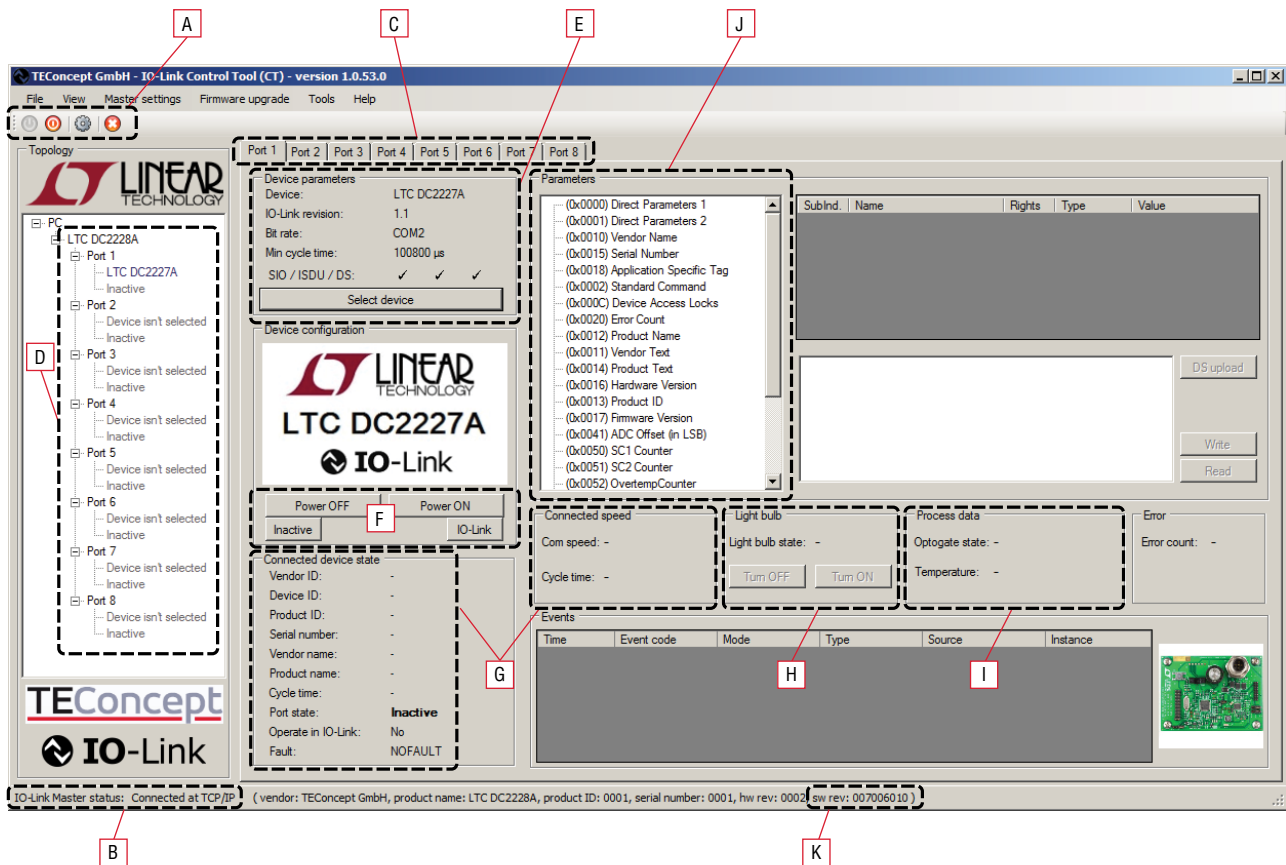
A C E J

TEConcept GmbH - IO-Link Control Tool (CT) - version 1.0.53.0

File View Master settings Firmware upgrade Tools Help

Topology

Port 1 Port 2 Port 3 Port 4 Port 5 Port 6 Port 7 Port 8

LINEAR TECHNOLOGY

PC
LTC DC2228A
Port 1
LTC DC2227A
Inactive
Port 2
Device isn't selected
Inactive
Port 3
Device isn't selected
Inactive
Port 4
Device isn't selected
Inactive
Port 5
Device isn't selected
Inactive
Port 6
Device isn't selected
Inactive
Port 7
Device isn't selected
Inactive
Port 8
Device isn't selected
Inactive

D

TEConcept
IO-Link

Device parameters
Device: LTC DC2227A
IO-Link revision: 1.1
Bit rate: COM2
Min cycle time: 100800 µs
SIO / ISDU / DS: ✓ ✓ ✓
Select device

Device configuration
LINEAR TECHNOLOGY
LTC DC2227A
IO-Link

Power OFF Power ON
F
Inactive IO-Link

Connected device state
Vendor ID: -
Device ID: -
Product ID: -
Serial number: -
Vendor name: -
Product name: -
Cycle time: -
Port state: Inactive
Operate in IO-Link: No
Fault: NOFAULT

G

Parameters
(0x0000) Direct Parameters 1
(0x0001) Direct Parameters 2
(0x0010) Vendor Name
(0x0015) Serial Number
(0x0018) Application Specific Tag
(0x0002) Standard Command
(0x000C) Device Access Locks
(0x0020) Error Count
(0x0012) Product Name
(0x0011) Vendor Text
(0x0014) Product Text
(0x0016) Hardware Version
(0x0013) Product ID
(0x0017) Firmware Version
(0x0041) ADC Offset (in LSB)
(0x0050) SC1 Counter
(0x0051) SC2 Counter
(0x0052) OvertempCounter

| SubInd. | Name | Rights | Type | Value |
|---|---|---|---|---|

DS upload
Write
Read

Connected speed
Com speed: -
Cycle time: -

Light bulb
Light bulb state: -
Turn OFF Turn ON

Process data
Optogate state: -
Temperature: -

Error
Error count: -

Events
| Time | Event code | Mode | Type | Source | Instance |
|---|---|---|---|---|---|

H I

IO-Link Master status: Connected at TCP/IP ( vendor: TEConcept GmbH, product name: LTC DC2228A, product ID: 0001, serial number: 0001, hw rev: 0002, sw rev: 007006010 )

B K